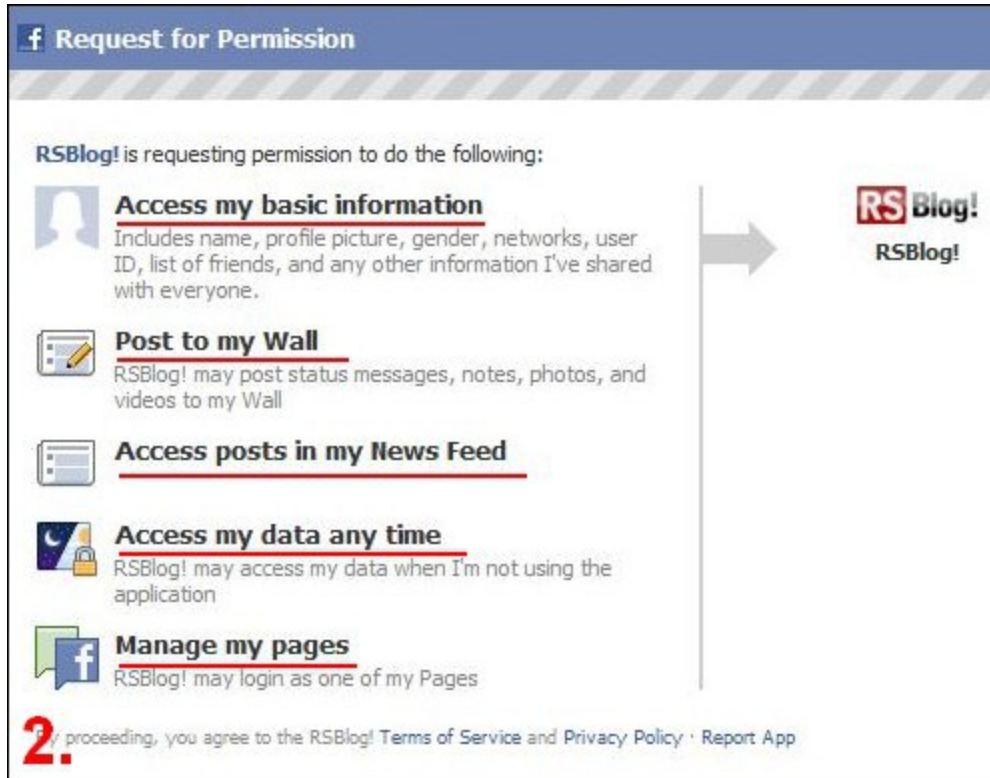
f Request for Permission

RSBlog! is requesting permission to do the following:

Access my basic information
Includes name, profile picture, gender, networks, user ID, list of friends, and any other information I've shared with everyone.

Post to my Wall
RSBlog! may post status messages, notes, photos, and videos to my Wall

Access posts in my News Feed

Access my data any time
RSBlog! may access my data when I'm not using the application

Manage my pages
RSBlog! may login as one of my Pages

RS Blog!
RSBlog!

2. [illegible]y proceeding, you agree to the RSBlog! Terms of Service and Privacy Policy · Report App